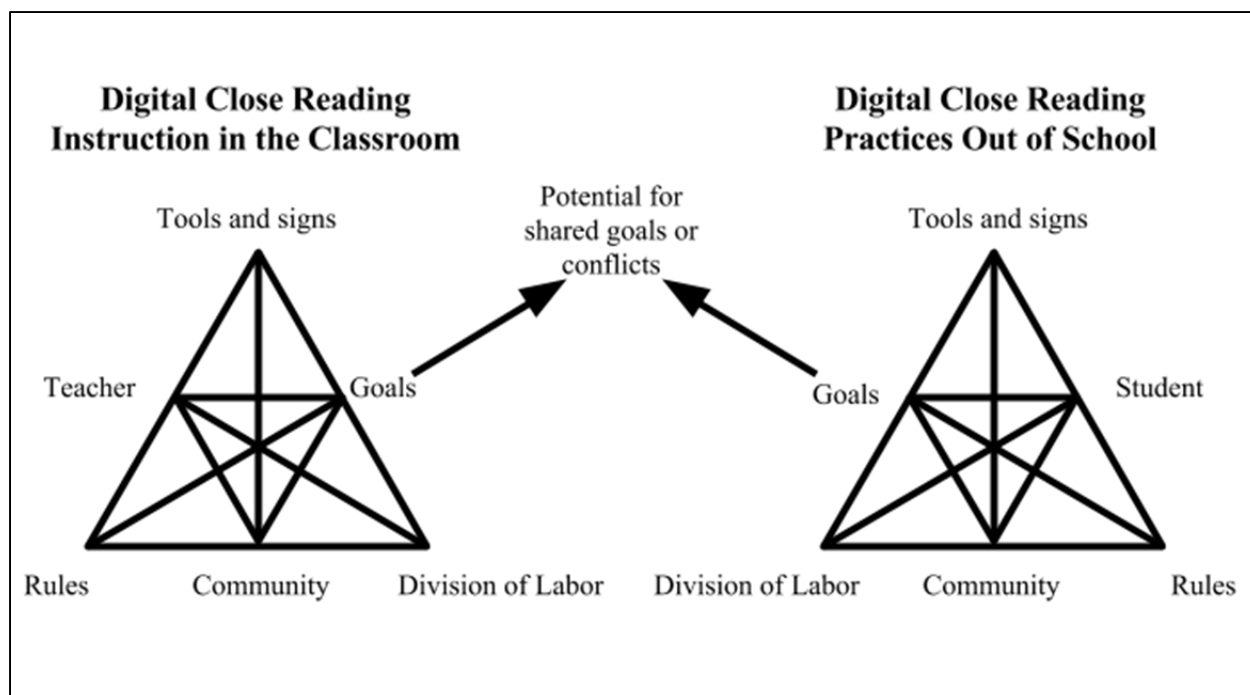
Digital Close Reading Instruction in the Classroom

Digital Close Reading Practices Out of School

Potential for shared goals or conflicts

Tools and signs

Teacher

Goals

Rules

Community

Division of Labor

Tools and signs

Goals

Student

Division of Labor

Community

Rules